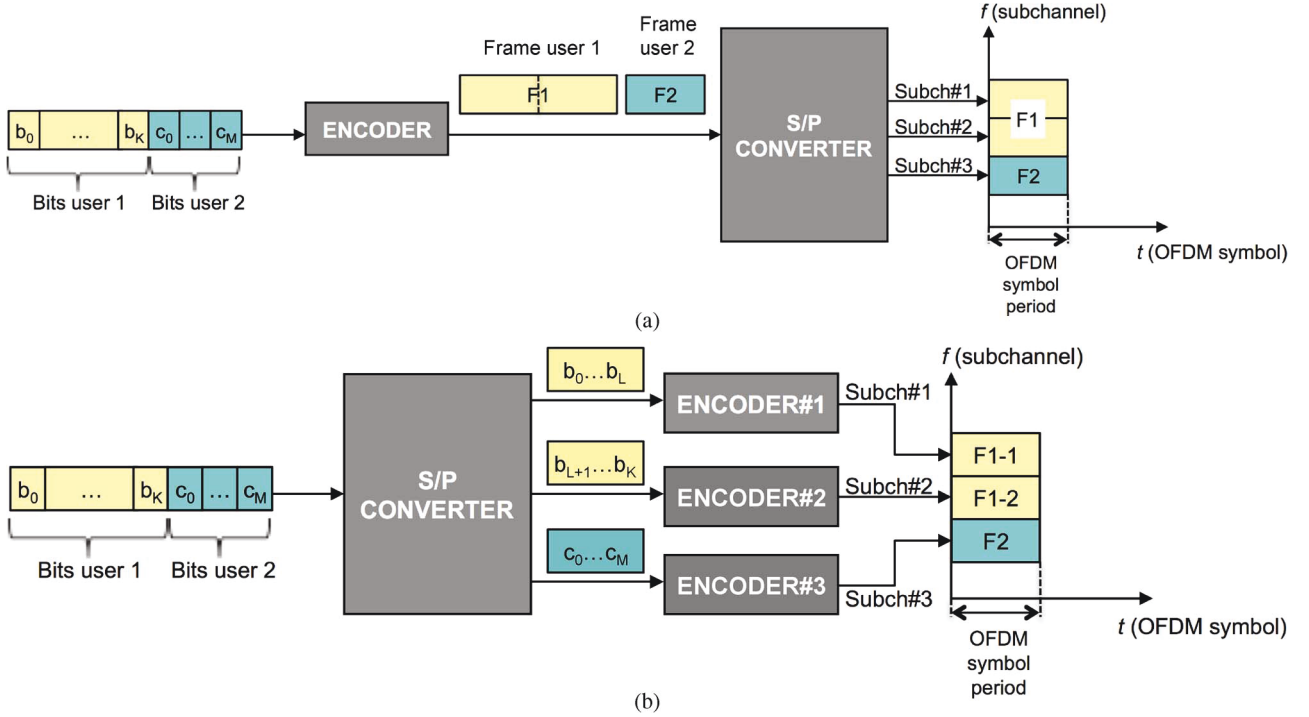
$f$ (subchannel)

Frame user 1

Frame user 2

F1

F2

$b_0$ … $b_K$ $c_0$ … $c_M$

Bits user 1 Bits user 2

ENCODER

S/P CONVERTER

Subch#1

Subch#2

Subch#3

F1

F2

$t$ (OFDM symbol)

OFDM symbol period

(a)

$f$ (subchannel)

$b_0 \ldots b_L$

$b_{L+1} \ldots b_K$

$c_0 \ldots c_M$

$b_0$ … $b_K$ $c_0$ … $c_M$

Bits user 1 Bits user 2

S/P CONVERTER

ENCODER#1

ENCODER#2

ENCODER#3

Subch#1

Subch#2

Subch#3

F1-1

F1-2

F2

$t$ (OFDM symbol)

OFDM symbol period

(b)